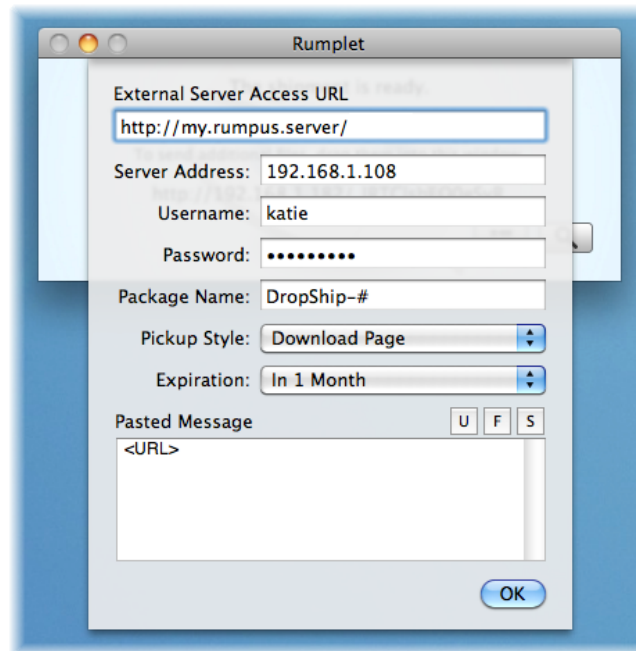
Rumplet

The shipment is ready.

External Server Access URL

http://my.rumpus.server/

Server Address: 192.168.1.108

Username: katie

Password: •••••••••

Package Name: DropShip-#

Pickup Style: Download Page

Expiration: In 1 Month

Pasted Message

U F S

<URL>

OK